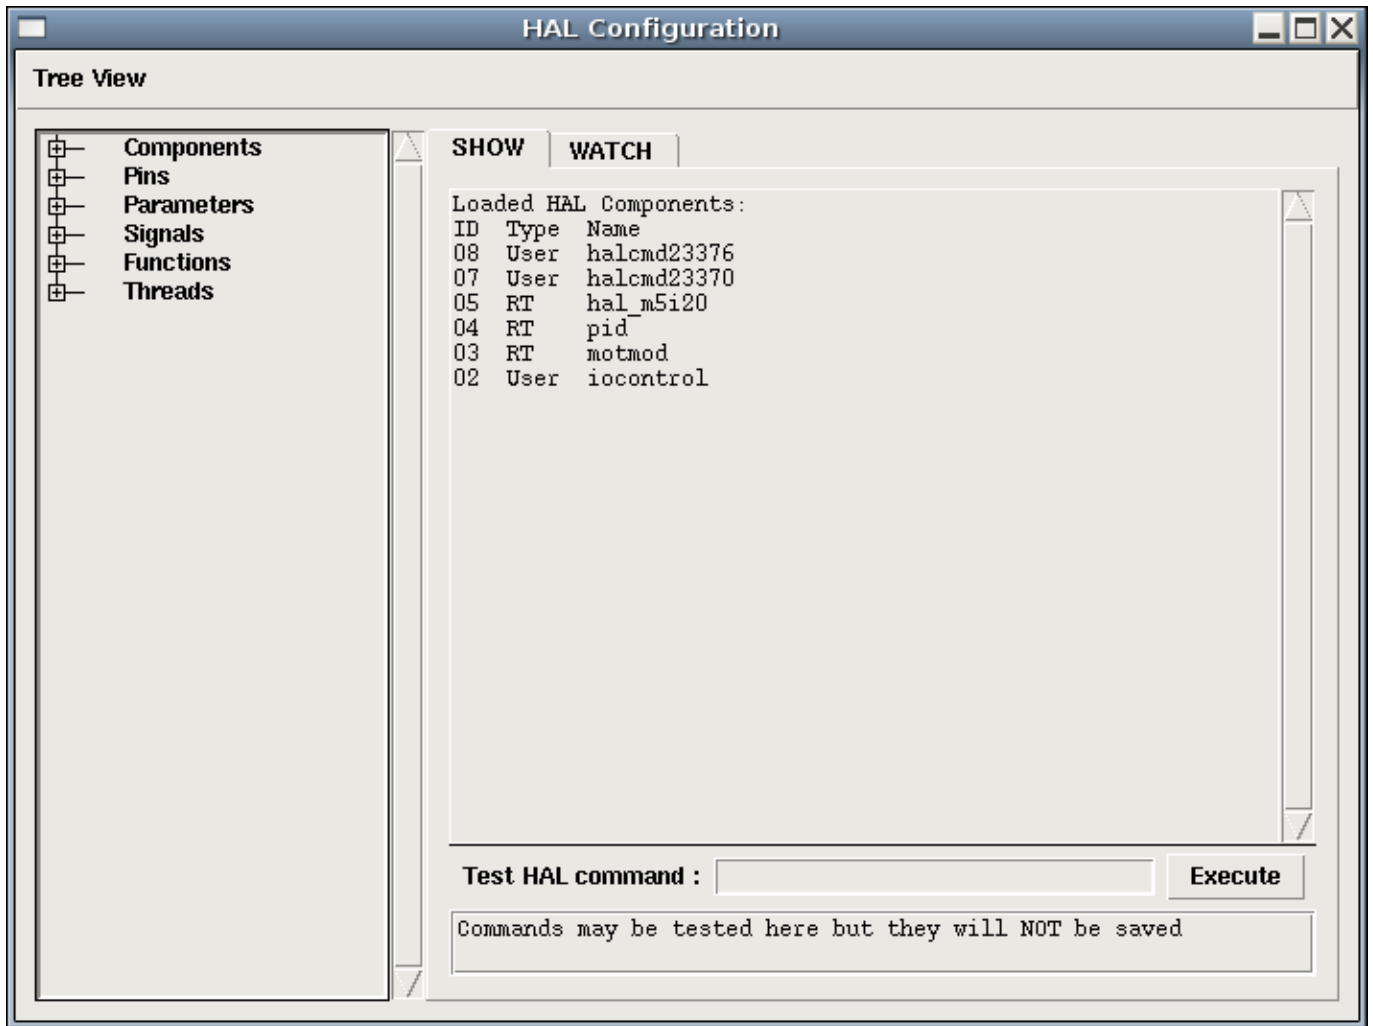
HAL Configuration

Tree View

Components
Pins
Parameters
Signals
Functions
Threads

SHOW WATCH

Loaded HAL Components:

| ID | Type | Name |
|---|---|---|
| 08 | User | halcmd23376 |
| 07 | User | halcmd23370 |
| 05 | RT | hal_m5i20 |
| 04 | RT | pid |
| 03 | RT | motmod |
| 02 | User | iocontrol |

Test HAL command :

Execute

Commands may be tested here but they will NOT be saved